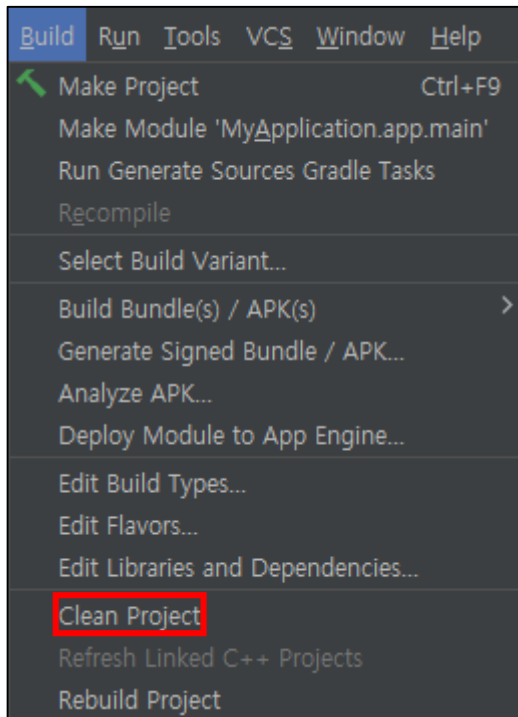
Build Run Tools VCS Window Help

Make Project Ctrl+F9
Make Module 'MyApplication.app.main'
Run Generate Sources Gradle Tasks
Recompile

Select Build Variant...

Build Bundle(s) / APK(s)
Generate Signed Bundle / APK...
Analyze APK...
Deploy Module to App Engine...

Edit Build Types...
Edit Flavors...
Edit Libraries and Dependencies...

Clean Project
Refresh Linked C++ Projects
Rebuild Project